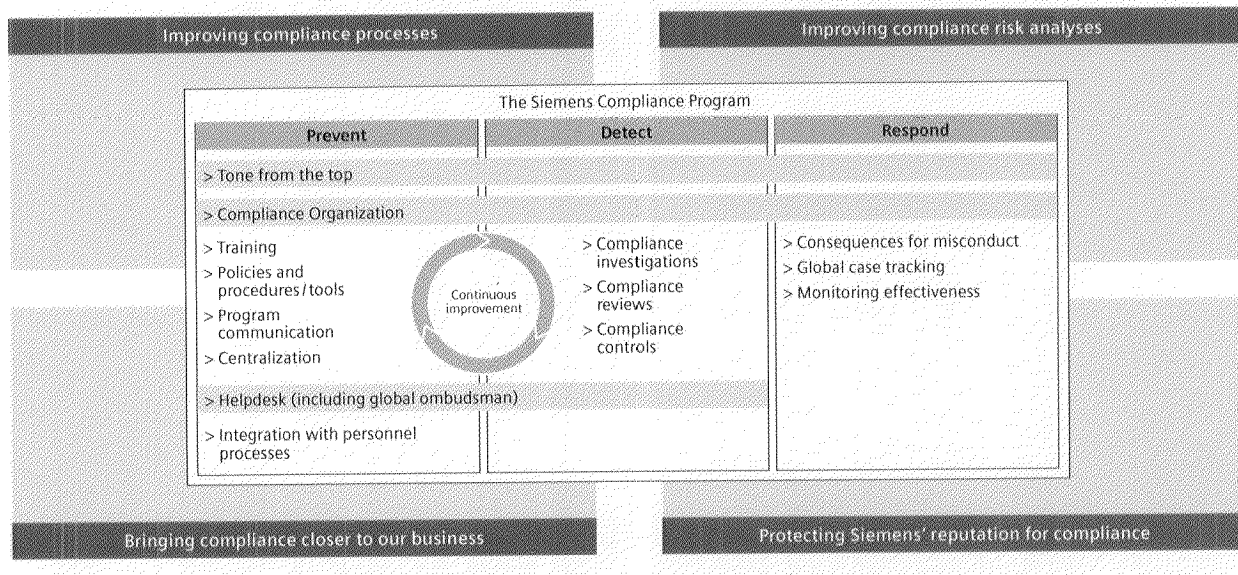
Improving compliance processes

Improving compliance risk analyses

The Siemens Compliance Program

| Prevent | Detect | Respond |
|---|---|---|
| > Tone from the top | | |
| > Compliance Organization | | |
| > Training<br>> Policies and procedures/tools<br>> Program communication<br>> Centralization | > Compliance investigations<br>> Compliance reviews<br>> Compliance controls | > Consequences for misconduct<br>> Global case tracking<br>> Monitoring effectiveness |
| > Helpdesk (including global ombudsman) | | |
| > Integration with personnel processes | | |

Continuous improvement

Bringing compliance closer to our business

Protecting Siemens' reputation for compliance